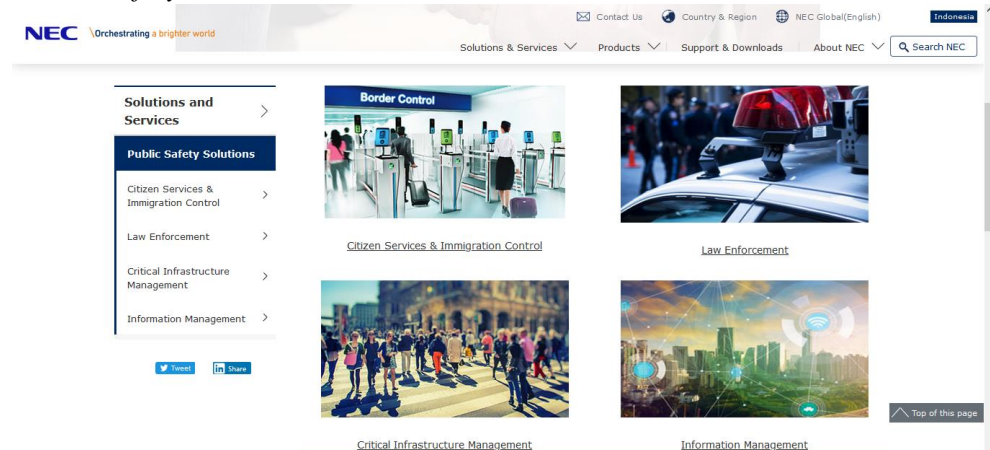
NEC \Orchestrating a brighter world

Contact Us Country & Region NEC Global(English) Indonesia

Solutions & Services Products Support & Downloads About NEC Search NEC

Solutions and Services

Public Safety Solutions

Citizen Services & Immigration Control

Law Enforcement

Critical Infrastructure Management

Information Management

Tweet Share

Border Control

Citizen Services & Immigration Control

Law Enforcement

Critical Infrastructure Management

Information Management

Top of this page